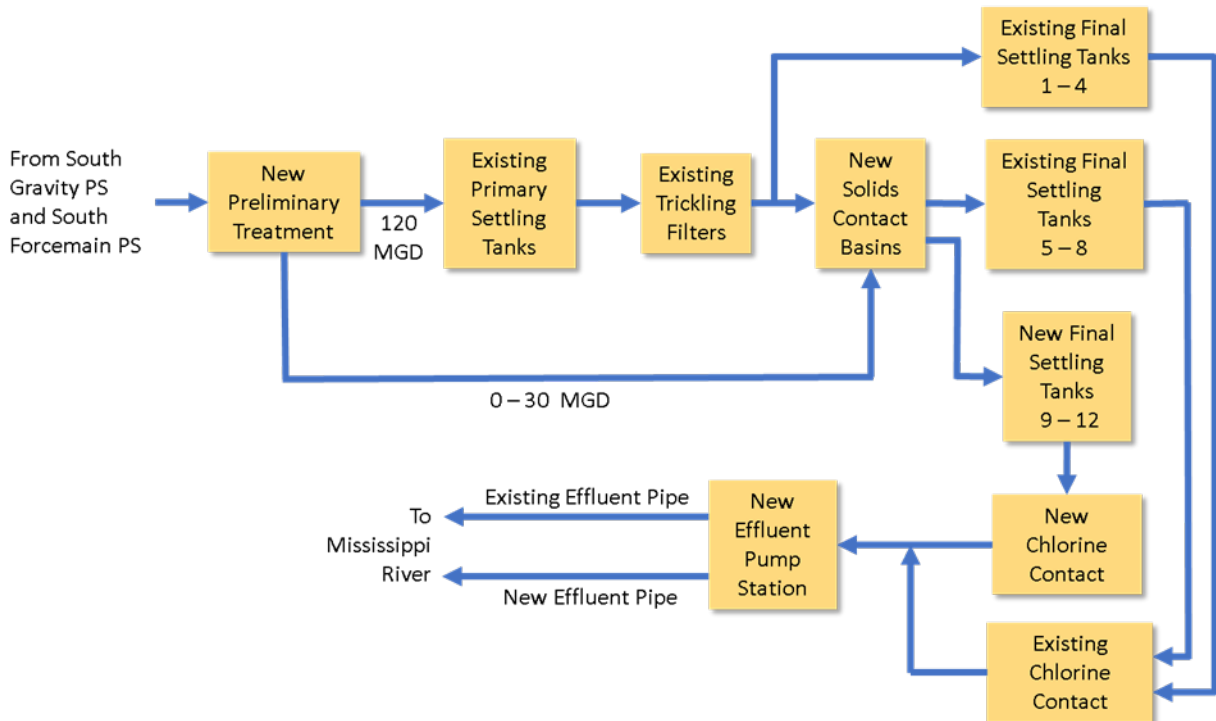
From South Gravity PS and South Forcemain PS

New Preliminary Treatment

120 MGD

Existing Primary Settling Tanks

Existing Trickling Filters

Existing Final Settling Tanks 1 – 4

New Solids Contact Basins

Existing Final Settling Tanks 5 – 8

New Final Settling Tanks 9 – 12

0 – 30 MGD

To Mississippi River

Existing Effluent Pipe

New Effluent Pipe

New Effluent Pump Station

New Chlorine Contact

Existing Chlorine Contact